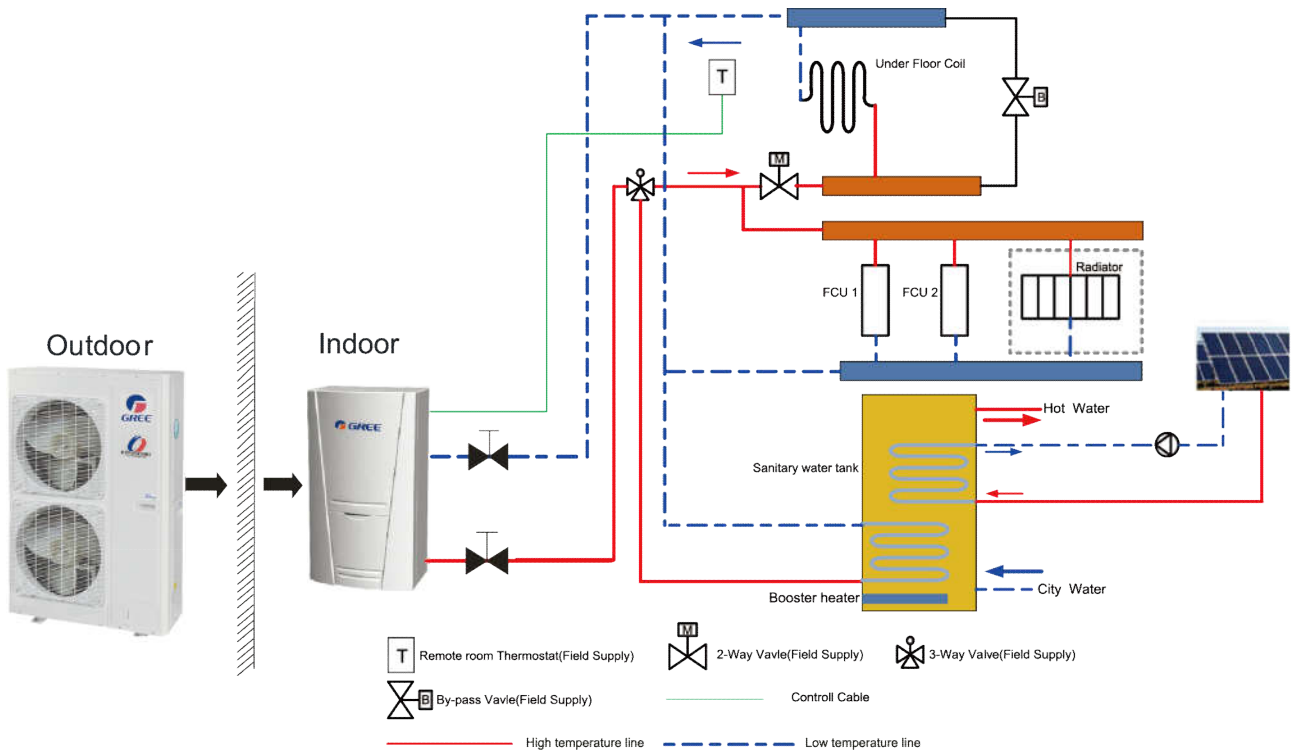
T

Under Floor Coil

B

M

Radiator

FCU 1

FCU 2

Outdoor

Indoor

GREE

GREE

Hot Water

Sanitary water tank

City Water

Booster heater

T Remote room Thermostat(Field Supply)

M 2-Way Vavle(Field Supply)

3-Way Valve(Field Supply)

B By-pass Vavle(Field Supply)

Controll Cable

High temperature line

Low temperature line